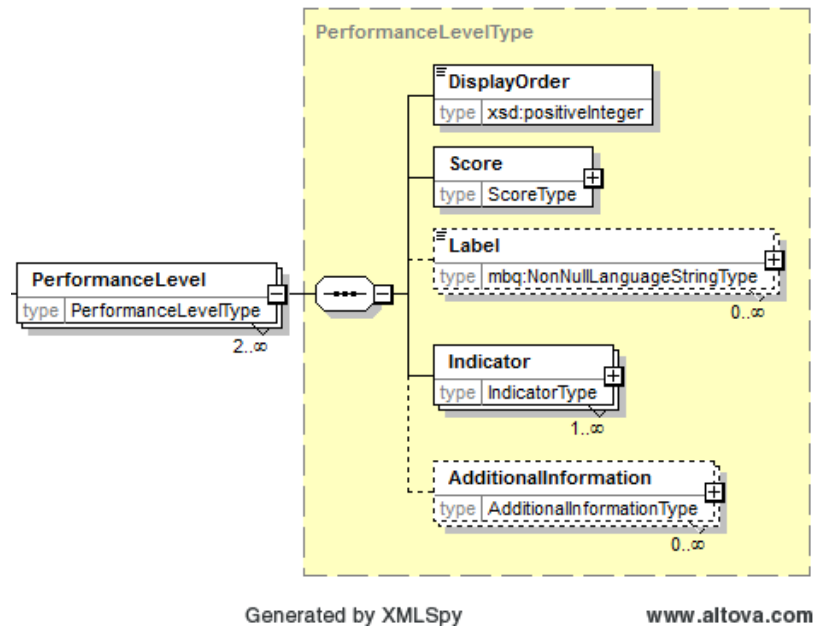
PerformanceLevelType

DisplayOrder
type xsd:positiveInteger

Score
type ScoreType

Label
type mbq:NonNullLanguageStringType
0..∞

PerformanceLevel
type PerformanceLevelType
2..∞

Indicator
type IndicatorType
1..∞

AdditionalInformation
type AdditionalInformationType
0..∞

Generated by XMLSpy

www.altova.com